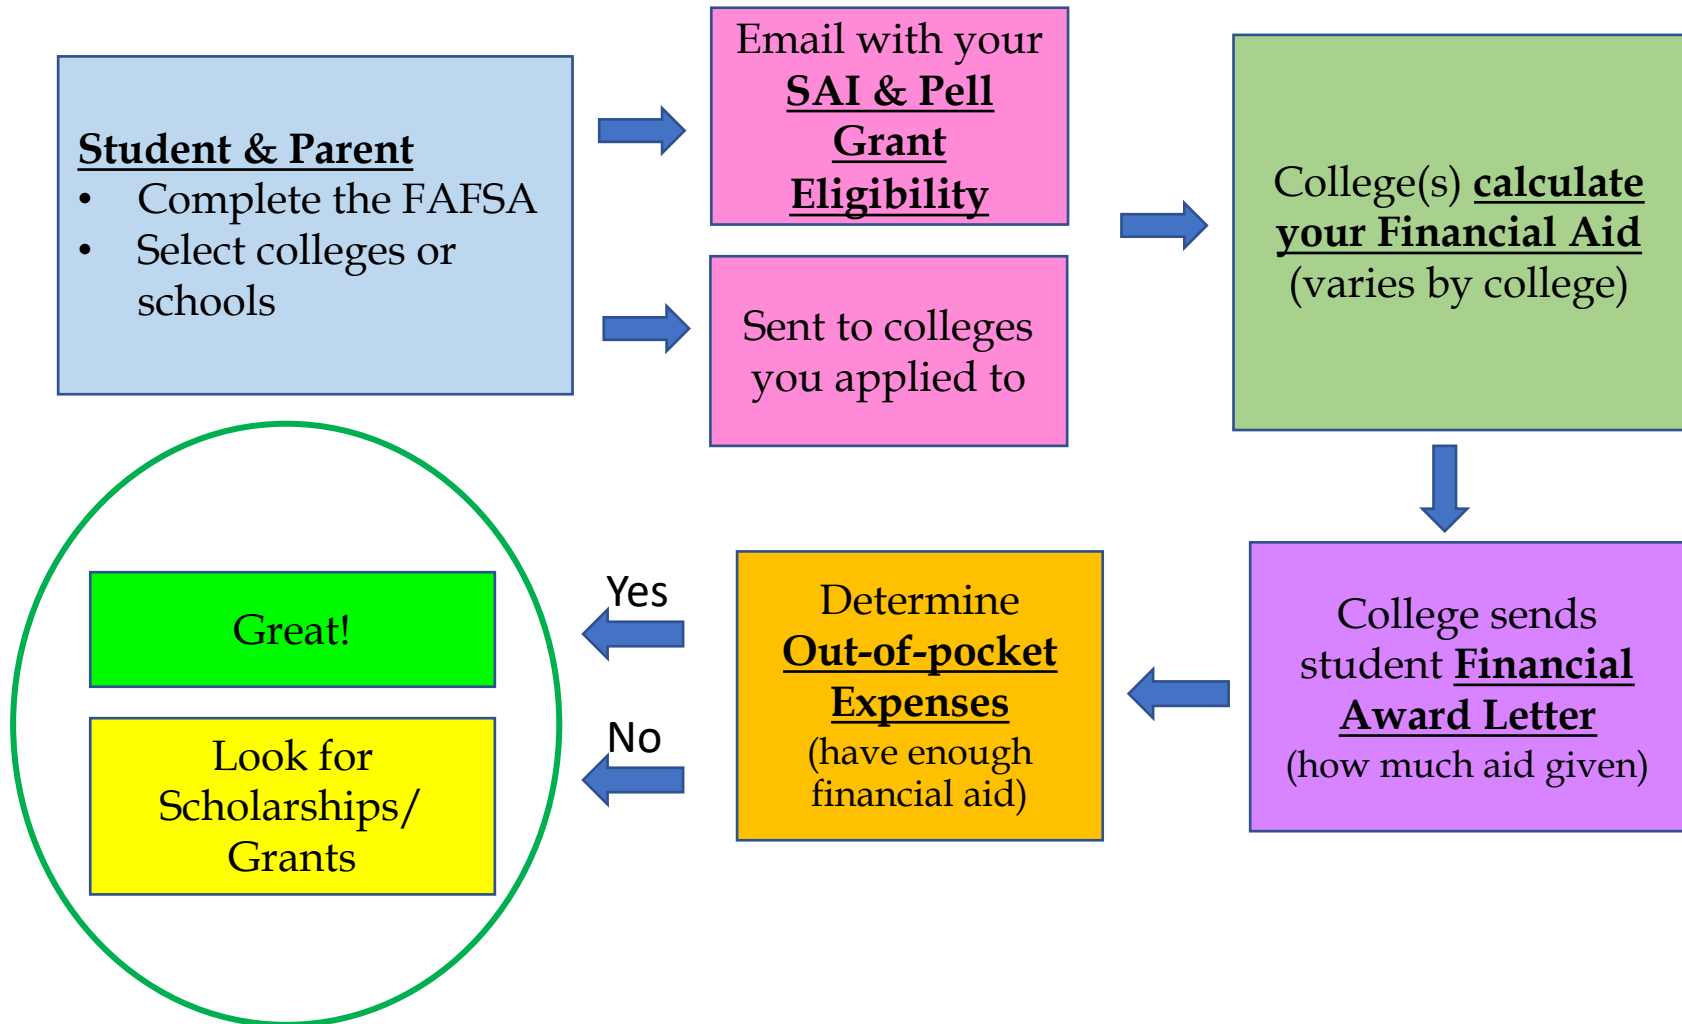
Student & Parent
- Complete the FAFSA
- Select colleges or schools

Email with your SAI & Pell Grant Eligibility

Sent to colleges you applied to

College(s) calculate your Financial Aid (varies by college)

College sends student Financial Award Letter (how much aid given)

Determine Out-of-pocket Expenses (have enough financial aid)

Yes

No

Great!

Look for Scholarships/ Grants